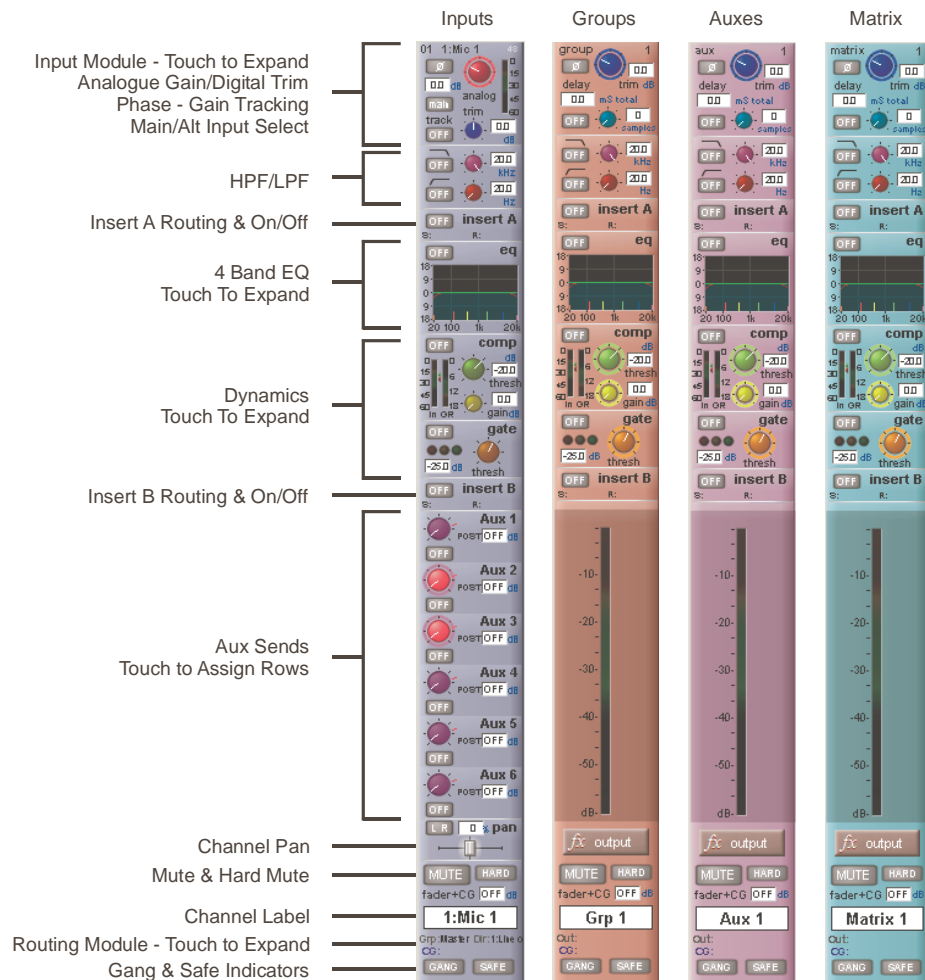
Inputs Groups Auxes Matrix

Input Module - Touch to Expand
Analogue Gain/Digital Trim
Phase - Gain Tracking
Main/Alt Input Select

HPF/LPF

Insert A Routing & On/Off

4 Band EQ
Touch To Expand

Dynamics
Touch To Expand

Insert B Routing & On/Off

Aux Sends
Touch to Assign Rows

Channel Pan

Mute & Hard Mute

Channel Label

Routing Module - Touch to Expand

Gang & Safe Indicators

01 1:Mic 1 48
Ø
0.0 dB
analog trim
main
track
OFF
0.0 dB
20.0 kHz
20.0 Hz
OFF insert A
S: R:
OFF eq
18 9 0 9 18
20 100 1k 20k
OFF comp
dB
-20.0
thresh
0.0
gain dB
In GR
OFF gate
-25.0 dB
thresh
OFF insert B
S: R:
Aux 1 POST OFF dB
OFF
Aux 2 POST OFF dB
OFF
Aux 3 POST OFF dB
OFF
Aux 4 POST OFF dB
OFF
Aux 5 POST OFF dB
OFF
Aux 6 POST OFF dB
OFF
L R 0 % pan
MUTE HARD
fader+CG OFF dB
1:Mic 1
Grp:Master Dir:1:Line o
CG:
GANG SAFE

group 1
Ø
trim dB
0.0
delay
0.0 mS total
OFF 0 samples
20.0 kHz
20.0 Hz
OFF insert A
S: R:
OFF eq
OFF comp
-20.0 thresh
0.0 gain dB
OFF gate
-25.0 dB thresh
OFF insert B
S: R:
-10- -20- -30- -40- -50- dB-
fx output
MUTE HARD
fader+CG OFF dB
Grp 1
Out:
CG:
GANG SAFE

aux 1
Ø
trim dB
0.0
delay
0.0 mS total
OFF 0 samples
20.0 kHz
20.0 Hz
OFF insert A
S: R:
OFF eq
OFF comp
-20.0 thresh
0.0 gain dB
OFF gate
-25.0 dB thresh
OFF insert B
S: R:
-10- -20- -30- -40- -50- dB-
fx output
MUTE HARD
fader+CG OFF dB
Aux 1
Out:
CG:
GANG SAFE

matrix 1
Ø
trim dB
0.0
delay
0.0 mS total
OFF 0 samples
20.0 kHz
20.0
OFF insert A
OFF eq
OFF comp
-20.0 thresh
0.0 gain dB
OFF gate
-25.0 thresh
OFF insert B
S: R:
-10- -20- -30- -40- -50- dB-
fx output
MUTE HARD
fader+CG OFF dB
Matrix 1
Out:
CG:
GANG SAFE